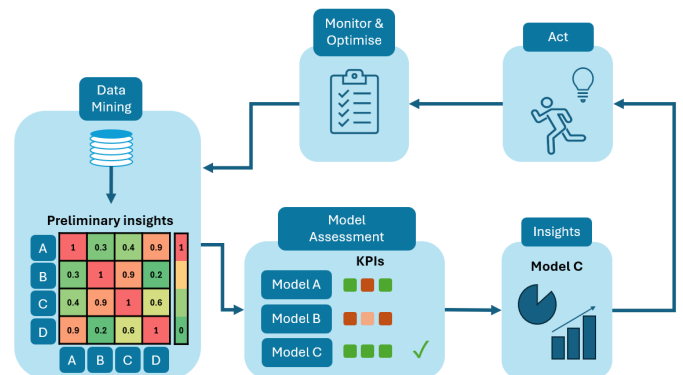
Monitor & Optimise

Act

Data Mining

Preliminary insights

| | A | B | C | D |
|---|---|---|---|---|
| A | 1 | 0.3 | 0.4 | 0.9 |
| B | 0.3 | 1 | 0.9 | 0.2 |
| C | 0.4 | 0.9 | 1 | 0.6 |
| D | 0.9 | 0.2 | 0.6 | 1 |

1

0

Model Assessment

KPIs

Model A

Model B

Model C

Insights

Model C